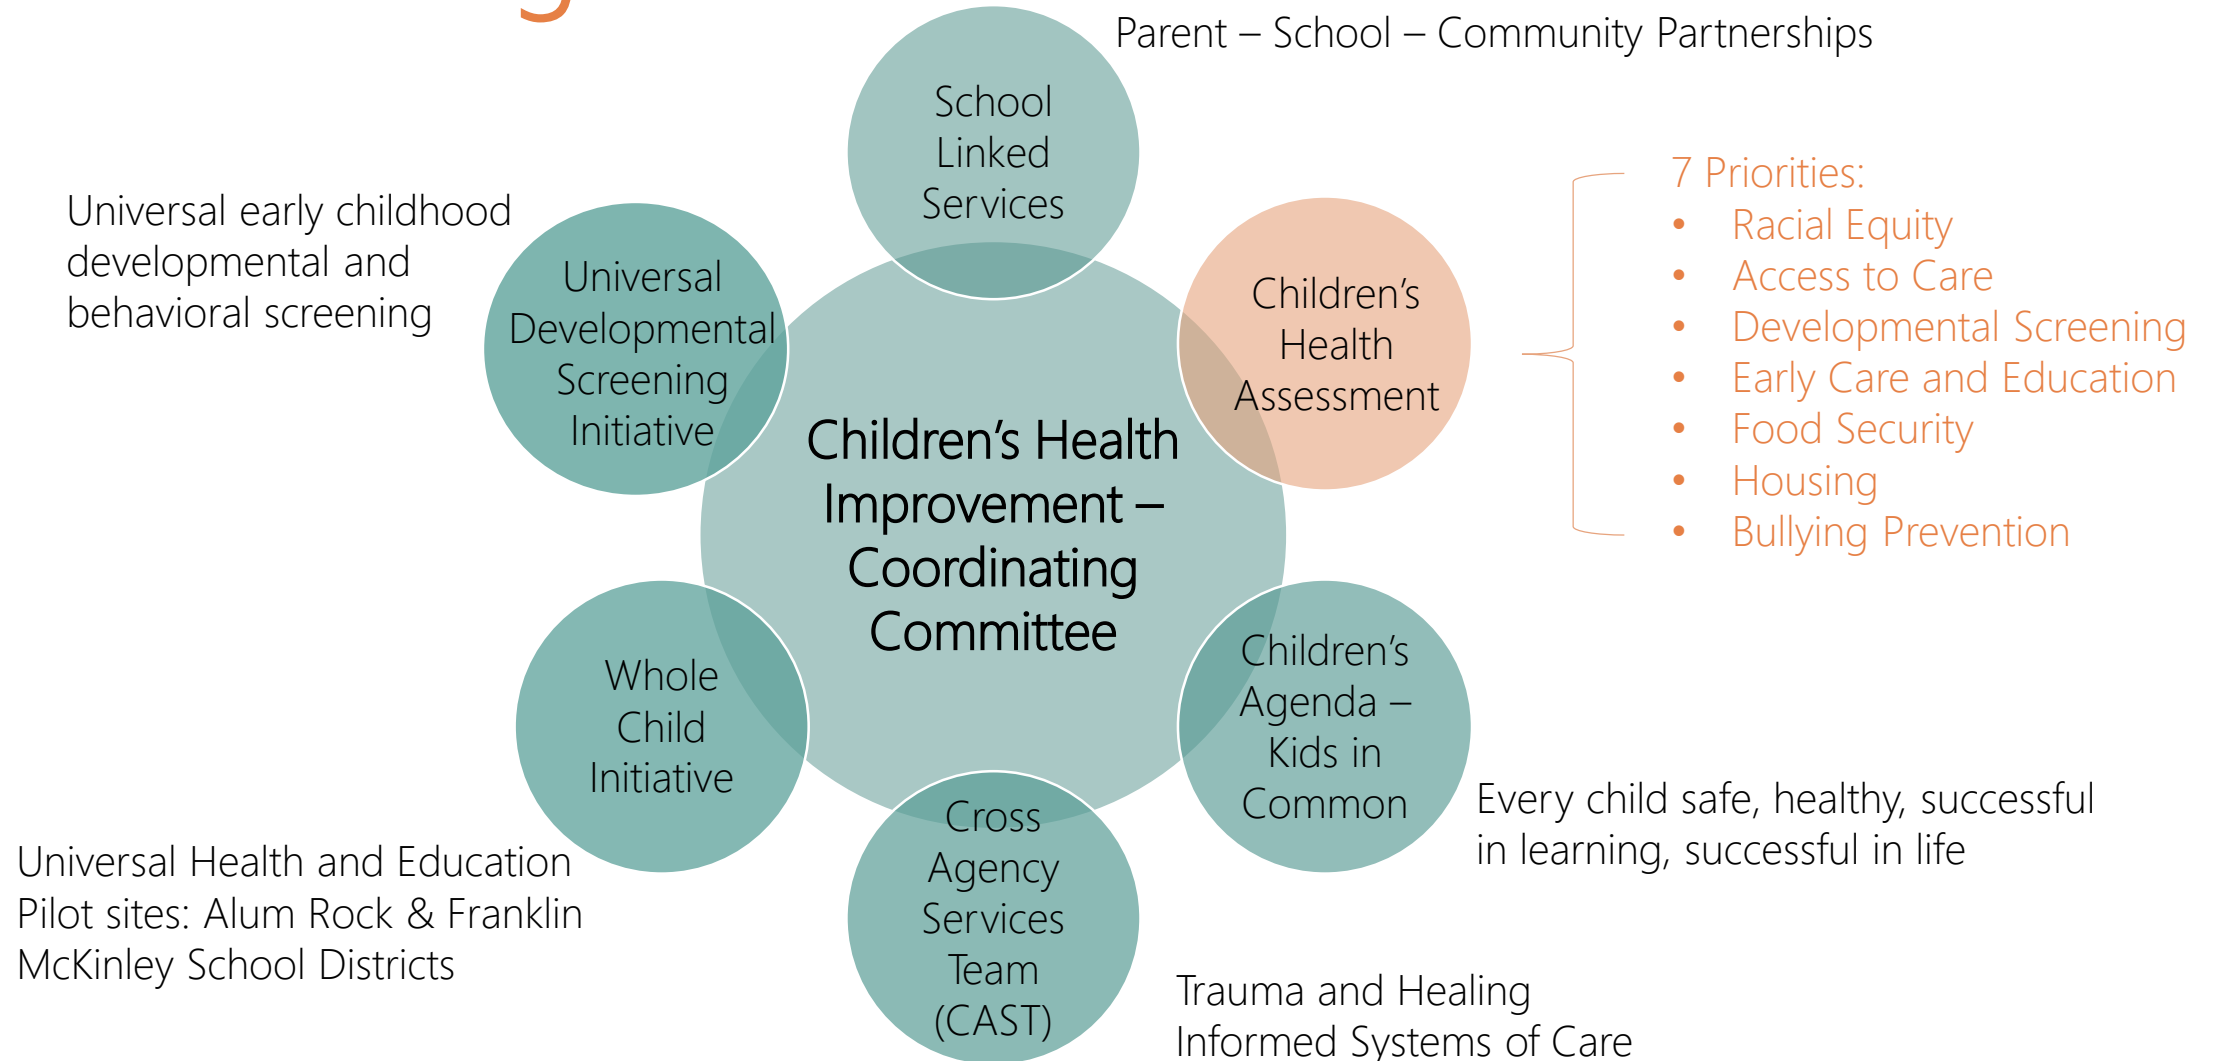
Parent – School – Community Partnerships

School Linked Services

Universal early childhood developmental and behavioral screening

Universal Developmental Screening Initiative

Children's Health Assessment

7 Priorities:
- Racial Equity
- Access to Care
- Developmental Screening
- Early Care and Education
- Food Security
- Housing
- Bullying Prevention

Children's Health Improvement – Coordinating Committee

Whole Child Initiative

Children's Agenda – Kids in Common

Every child safe, healthy, successful in learning, successful in life

Universal Health and Education Pilot sites: Alum Rock & Franklin McKinley School Districts

Cross Agency Services Team (CAST)

Trauma and Healing Informed Systems of Care